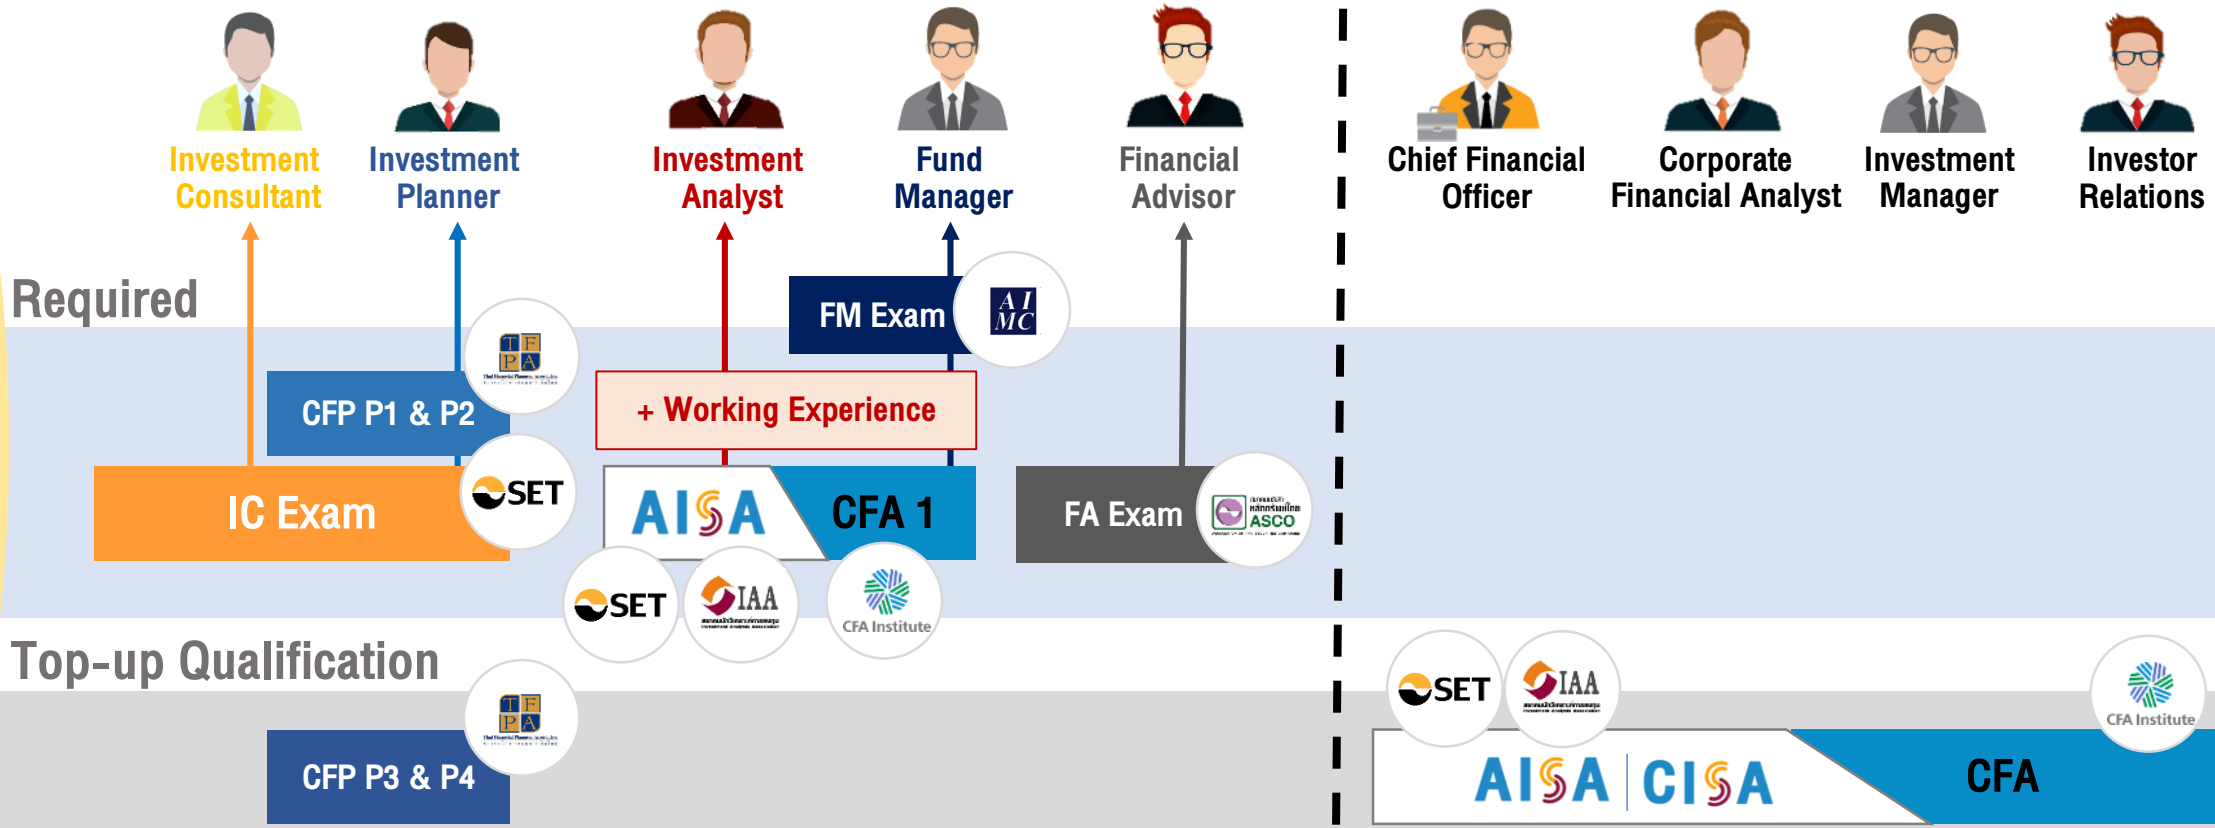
Investment Consultant

Investment Planner

Investment Analyst

Fund Manager

Financial Advisor

Chief Financial Officer

Corporate Financial Analyst

Investment Manager

Investor Relations

Required

FM Exam

AI MC

T F P A

CFP P1 & P2

+ Working Experience

IC Exam

SET

AISA

CFA 1

FA Exam

ASCO

SET

IAA

CFA Institute

Top-up Qualification

T F P A

CFP P3 & P4

SET

IAA

CFA Institute

AISA | CISA

CFA